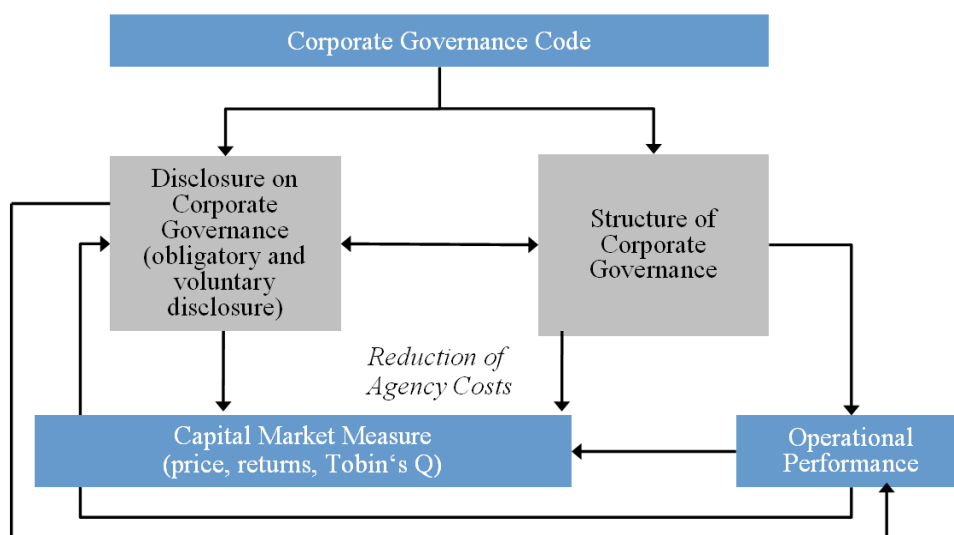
Corporate Governance Code

Disclosure on Corporate Governance (obligatory and voluntary disclosure)

Structure of Corporate Governance

Reduction of Agency Costs

Capital Market Measure (price, returns, Tobin‘s Q)

Operational Performance